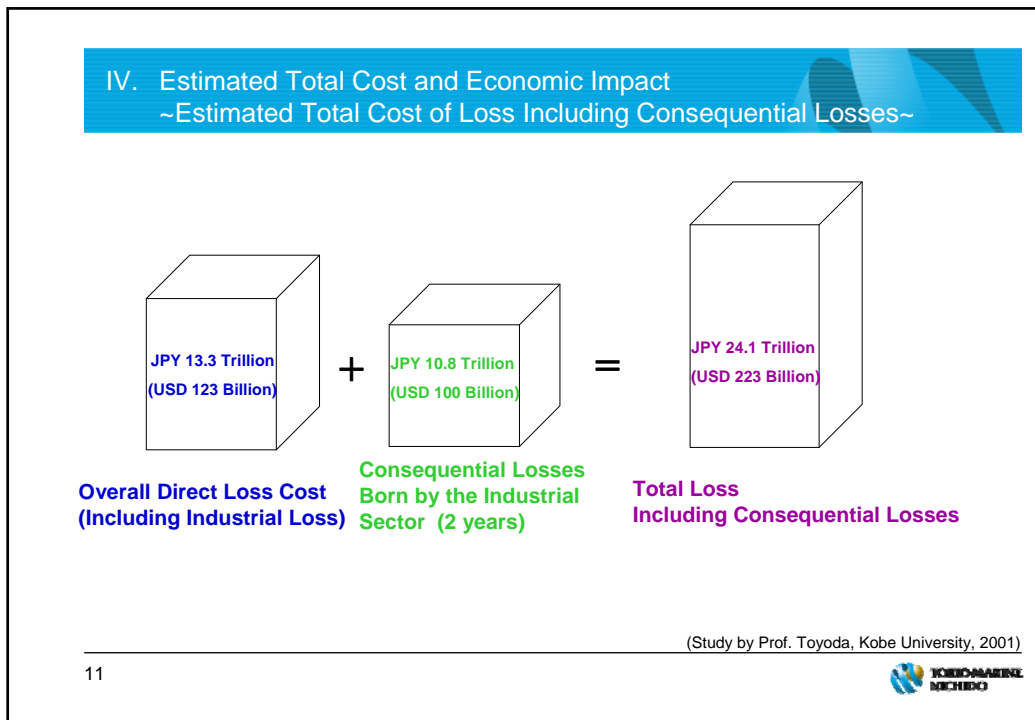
IV. Estimated Total Cost and Economic Impact
~Estimated Total Cost of Loss Including Consequential Losses~

JPY 13.3 Trillion
(USD 123 Billion)

+

JPY 10.8 Trillion
(USD 100 Billion)

=

JPY 24.1 Trillion
(USD 223 Billion)

Overall Direct Loss Cost
(Including Industrial Loss)

Consequential Losses
Born by the Industrial
Sector (2 years)

Total Loss
Including Consequential Losses

(Study by Prof. Toyoda, Kobe University, 2001)

11

TOKIO MARINE NICHIDO